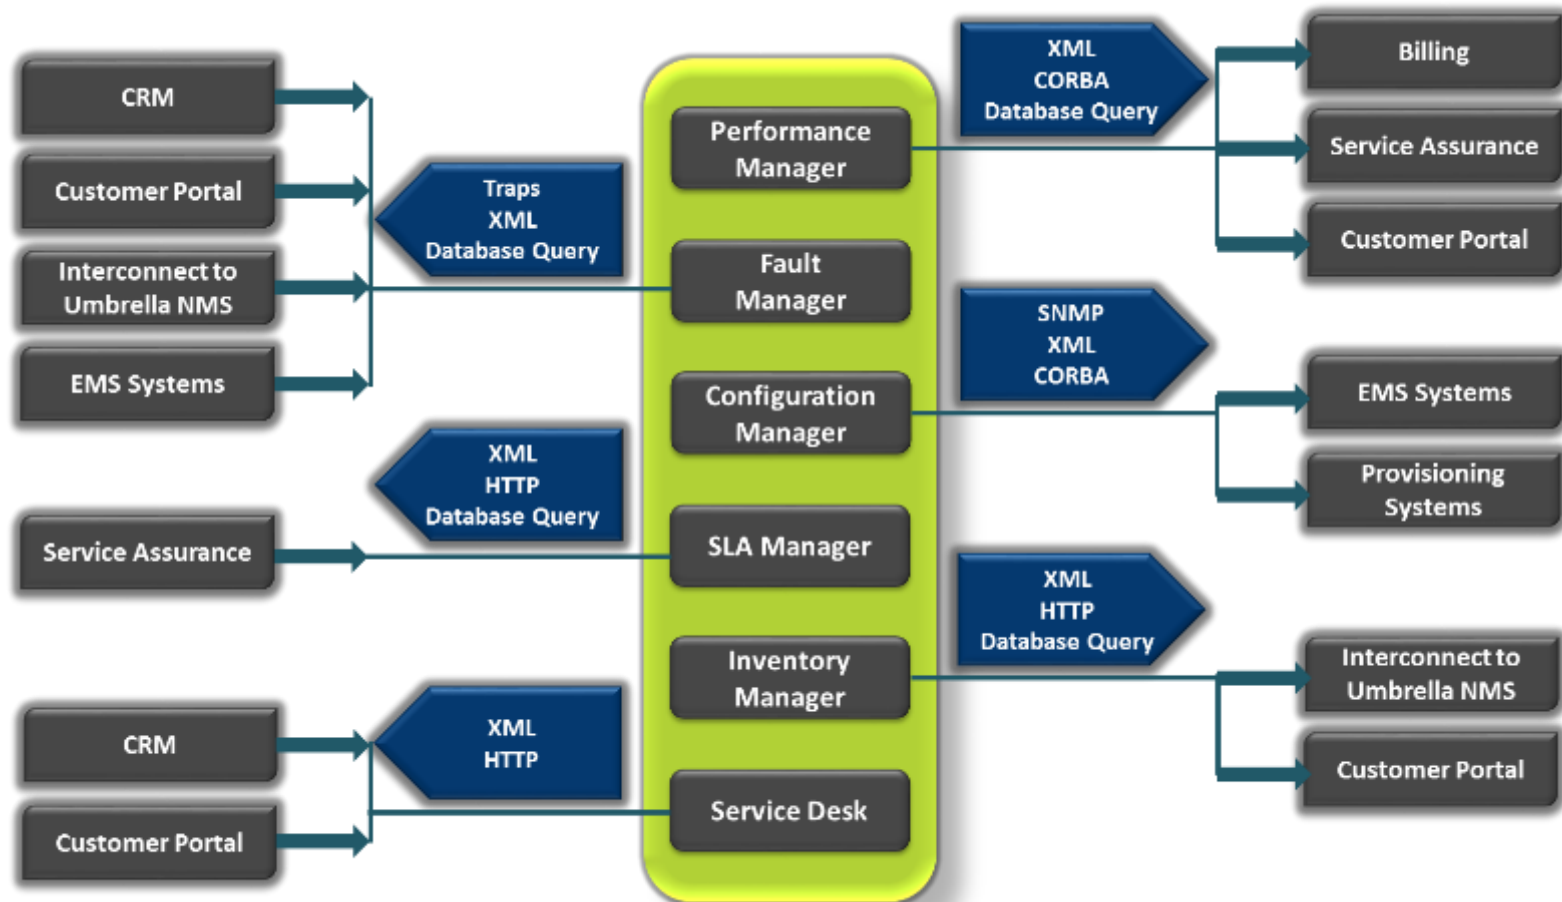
CRM
Customer Portal
Interconnect to Umbrella NMS
EMS Systems

Traps
XML
Database Query

Performance Manager
Fault Manager
Configuration Manager
SLA Manager
Inventory Manager
Service Desk

XML
CORBA
Database Query

Billing
Service Assurance
Customer Portal

SNMP
XML
CORBA

EMS Systems
Provisioning Systems

XML
HTTP
Database Query

Service Assurance

XML
HTTP
Database Query

Interconnect to Umbrella NMS
Customer Portal

CRM
Customer Portal

XML
HTTP